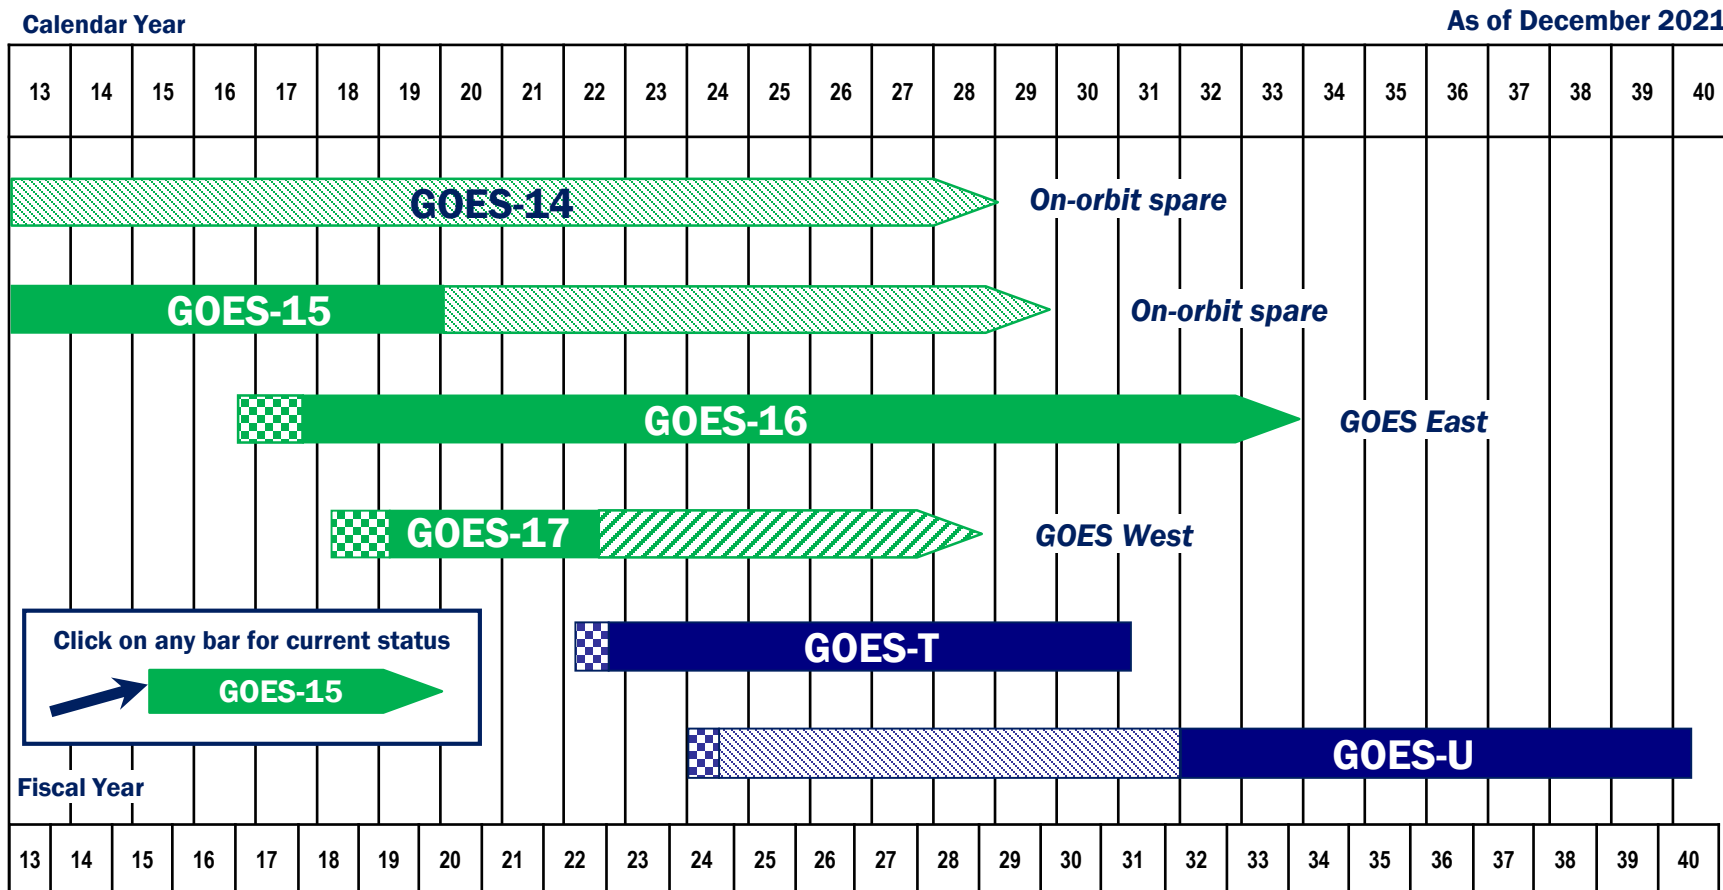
Calendar Year

As of December 2021

| 13 | 14 | 15 | 16 | 17 | 18 | 19 | 20 | 21 | 22 | 23 | 24 | 25 | 26 | 27 | 28 | 29 | 30 | 31 | 32 | 33 | 34 | 35 | 36 | 37 | 38 | 39 | 40 |
|---|---|---|---|---|---|---|---|---|---|---|---|---|---|---|---|---|---|---|---|---|---|---|---|---|---|---|---|

GOES-14

On-orbit spare

GOES-15

On-orbit spare

GOES-16

GOES East

GOES-17

GOES West

Click on any bar for current status

GOES-15

GOES-T

GOES-U

Fiscal Year

| 13 | 14 | 15 | 16 | 17 | 18 | 19 | 20 | 21 | 22 | 23 | 24 | 25 | 26 | 27 | 28 | 29 | 30 | 31 | 32 | 33 | 34 | 35 | 36 | 37 | 38 | 39 | 40 |
|---|---|---|---|---|---|---|---|---|---|---|---|---|---|---|---|---|---|---|---|---|---|---|---|---|---|---|---|